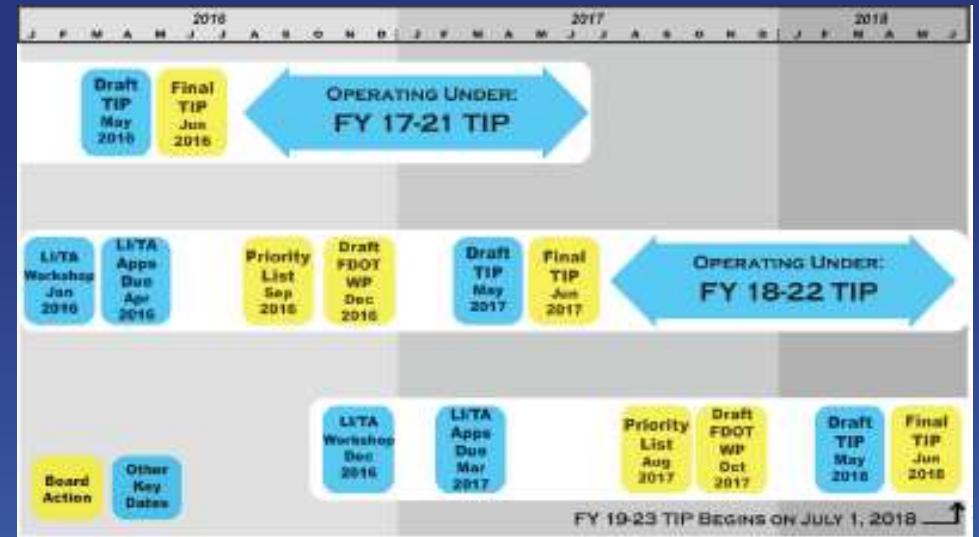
2016
J F M A M J J A S O N D

2017
J F M A M J J A S O N D

2018
J F M A M J

Draft TIP May 2016

Final TIP Jun 2016

OPERATING UNDER: FY 17-21 TIP

LI/TA Workshop Jan 2016

LI/TA Apps Due Apr 2016

Priority List Sep 2016

Draft FDOT WP Dec 2016

Draft TIP May 2017

Final TIP Jun 2017

OPERATING UNDER: FY 18-22 TIP

LI/TA Workshop Dec 2016

LI/TA Apps Due Mar 2017

Priority List Aug 2017

Draft FDOT WP Oct 2017

Draft TIP May 2018

Final TIP Jun 2018

Board Action

Other Key Dates

FY 19-23 TIP BEGINS ON JULY 1, 2018